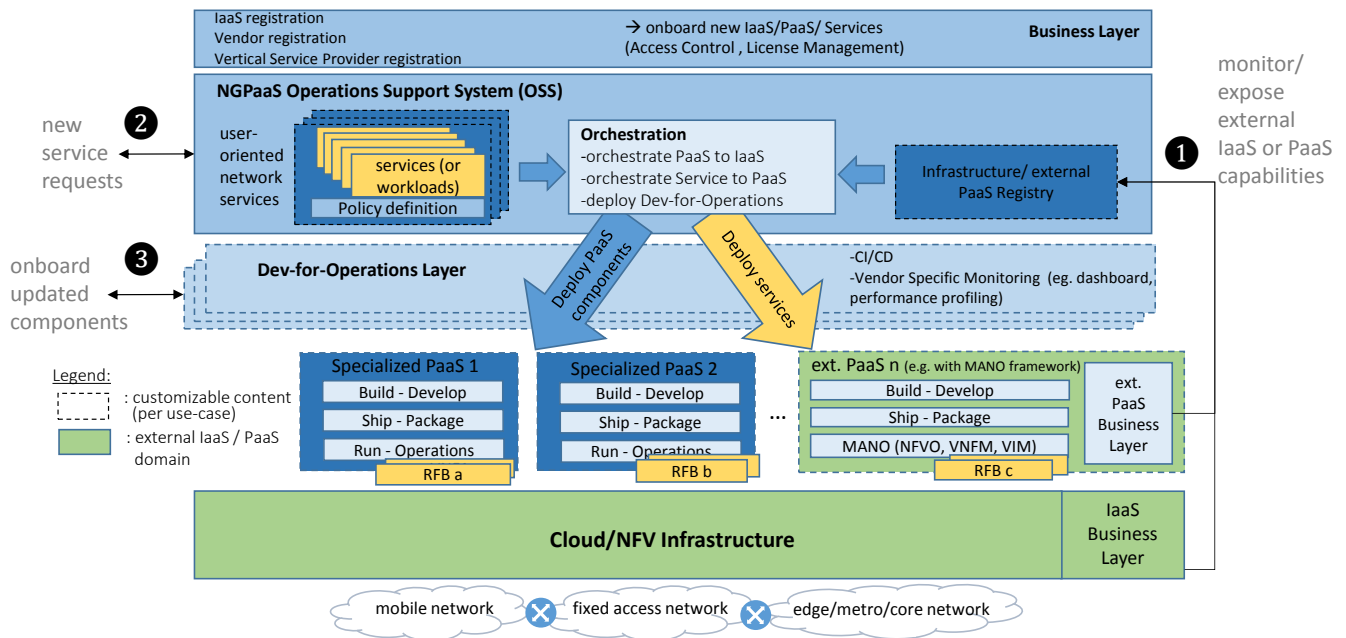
IaaS registration
Vendor registration
Vertical Service Provider registration

→ onboard new IaaS/PaaS/ Services
(Access Control , License Management)

Business Layer

monitor/ expose external IaaS or PaaS capabilities

NGPaaS Operations Support System (OSS)

new service requests

2

user-oriented network services

services (or workloads)

Policy definition

Orchestration
-orchestrate PaaS to IaaS
-orchestrate Service to PaaS
-deploy Dev-for-Operations

Infrastructure/ external PaaS Registry

1

onboard updated components

3

Dev-for-Operations Layer

Deploy PaaS components

Deploy services

-CI/CD
-Vendor Specific Monitoring (eg. dashboard, performance profiling)

Legend:
: customizable content (per use-case)
: external IaaS / PaaS domain

Specialized PaaS 1
Build - Develop
Ship - Package
Run - Operations
RFB a

Specialized PaaS 2
Build - Develop
Ship - Package
Run - Operations
RFB b

...

ext. PaaS n (e.g. with MANO framework)
Build - Develop
Ship - Package
MANO (NFVO, VNFM, VIM)
RFB c

ext. PaaS Business Layer

Cloud/NFV Infrastructure

IaaS Business Layer

mobile network
fixed access network
edge/metro/core network